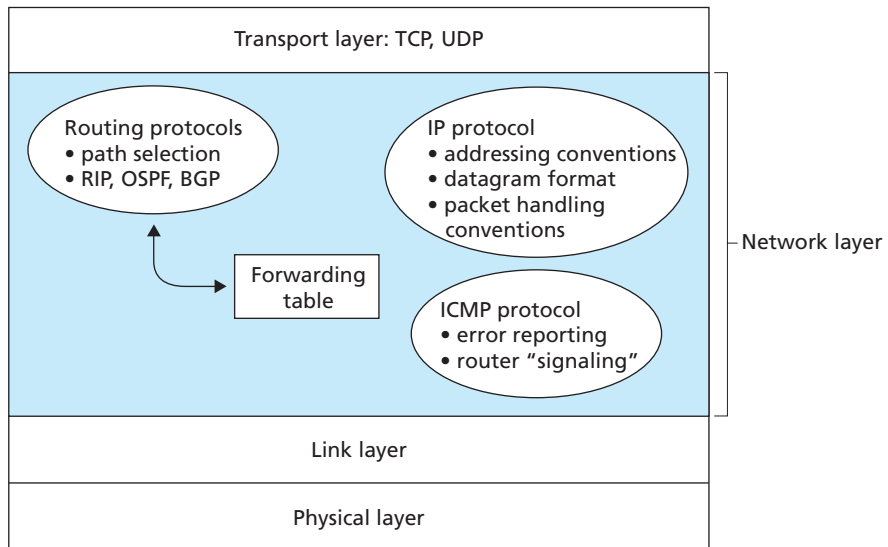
Transport layer: TCP, UDP

Routing protocols
• path selection
• RIP, OSPF, BGP

IP protocol
• addressing conventions
• datagram format
• packet handling conventions

Forwarding table

ICMP protocol
• error reporting
• router "signaling"

Network layer

Link layer

Physical layer